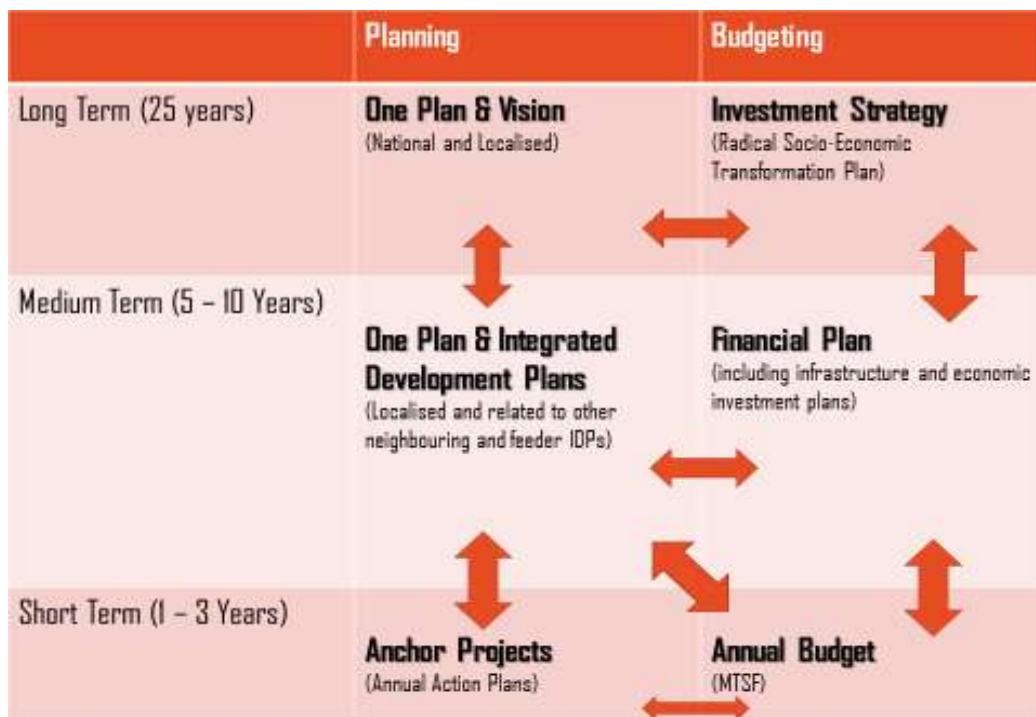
| | Planning | Budgeting |
|---|---|---|
| Long Term (25 years) | **One Plan & Vision** (National and Localised) | **Investment Strategy** (Radical Socio-Economic Transformation Plan) |
| Medium Term (5 – 10 Years) | **One Plan & Integrated Development Plans** (Localised and related to other neighbouring and feeder IDPs) | **Financial Plan** (including infrastructure and economic investment plans) |
| Short Term (1 – 3 Years) | **Anchor Projects** (Annual Action Plans) | **Annual Budget** (MTSF) |